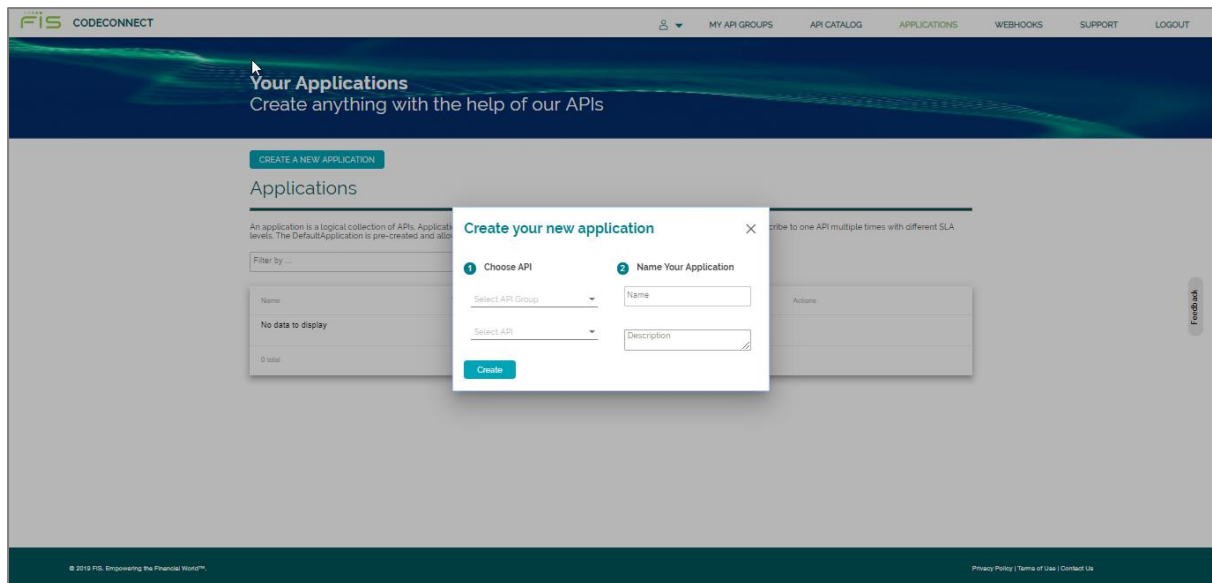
FIS CODECONNECT

MY API GROUPS API CATALOG APPLICATIONS WEBHOOKS SUPPORT LOGOUT

Your Applications
Create anything with the help of our APIs

CREATE A NEW APPLICATION

Applications

An application is a logical collection of APIs. Applicati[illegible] levels. The DefaultApplication is pre-created and allo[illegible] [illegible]cribe to one API multiple times with different SLA

Filter by ...

Name Actions

No data to display

0 total

Create your new application ×

1 Choose API

Select API Group

Select API

2 Name Your Application

Name

Description

Create

Feedback

© 2019 FIS. Empowering the Financial World™.

Privacy Policy | Terms of Use | Contact Us